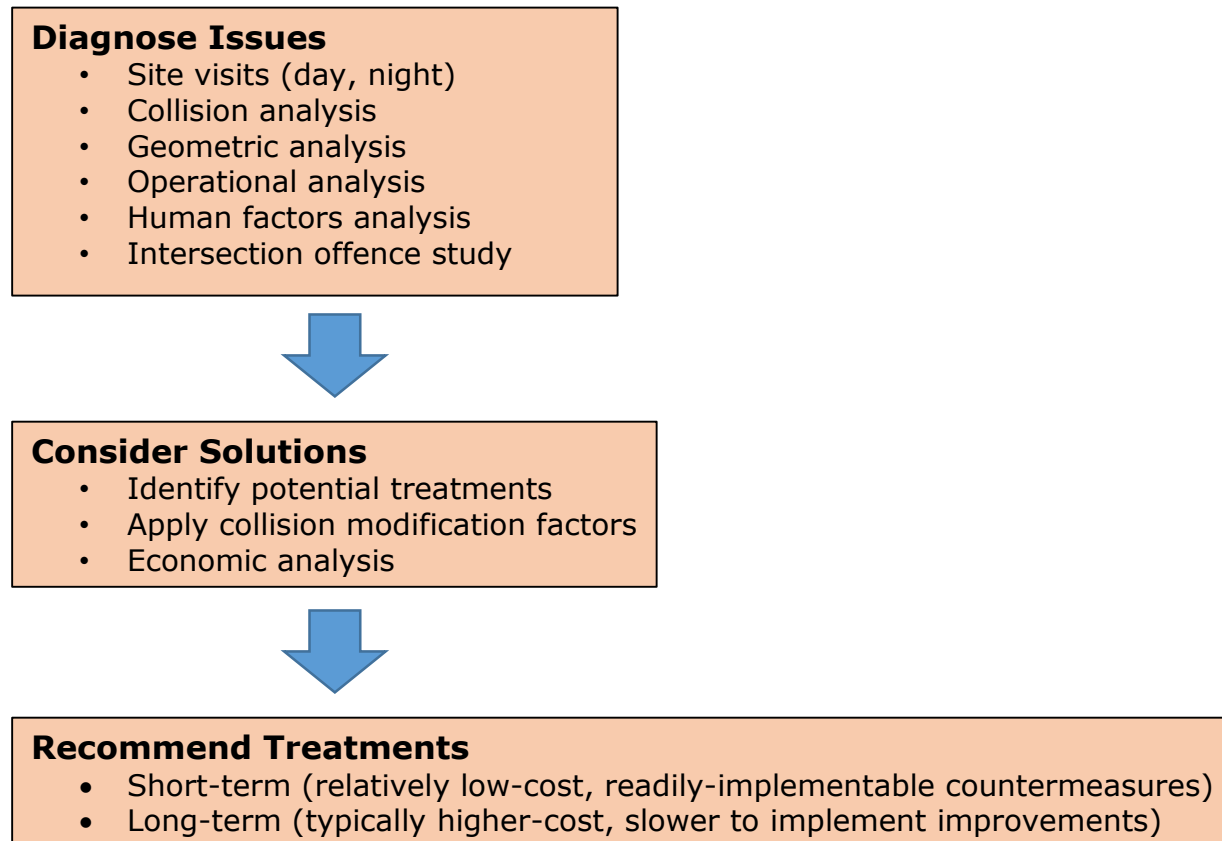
**Diagnose Issues**

- Site visits (day, night)
- Collision analysis
- Geometric analysis
- Operational analysis
- Human factors analysis
- Intersection offence study

**Consider Solutions**

- Identify potential treatments
- Apply collision modification factors
- Economic analysis

**Recommend Treatments**

- Short-term (relatively low-cost, readily-implementable countermeasures)
- Long-term (typically higher-cost, slower to implement improvements)